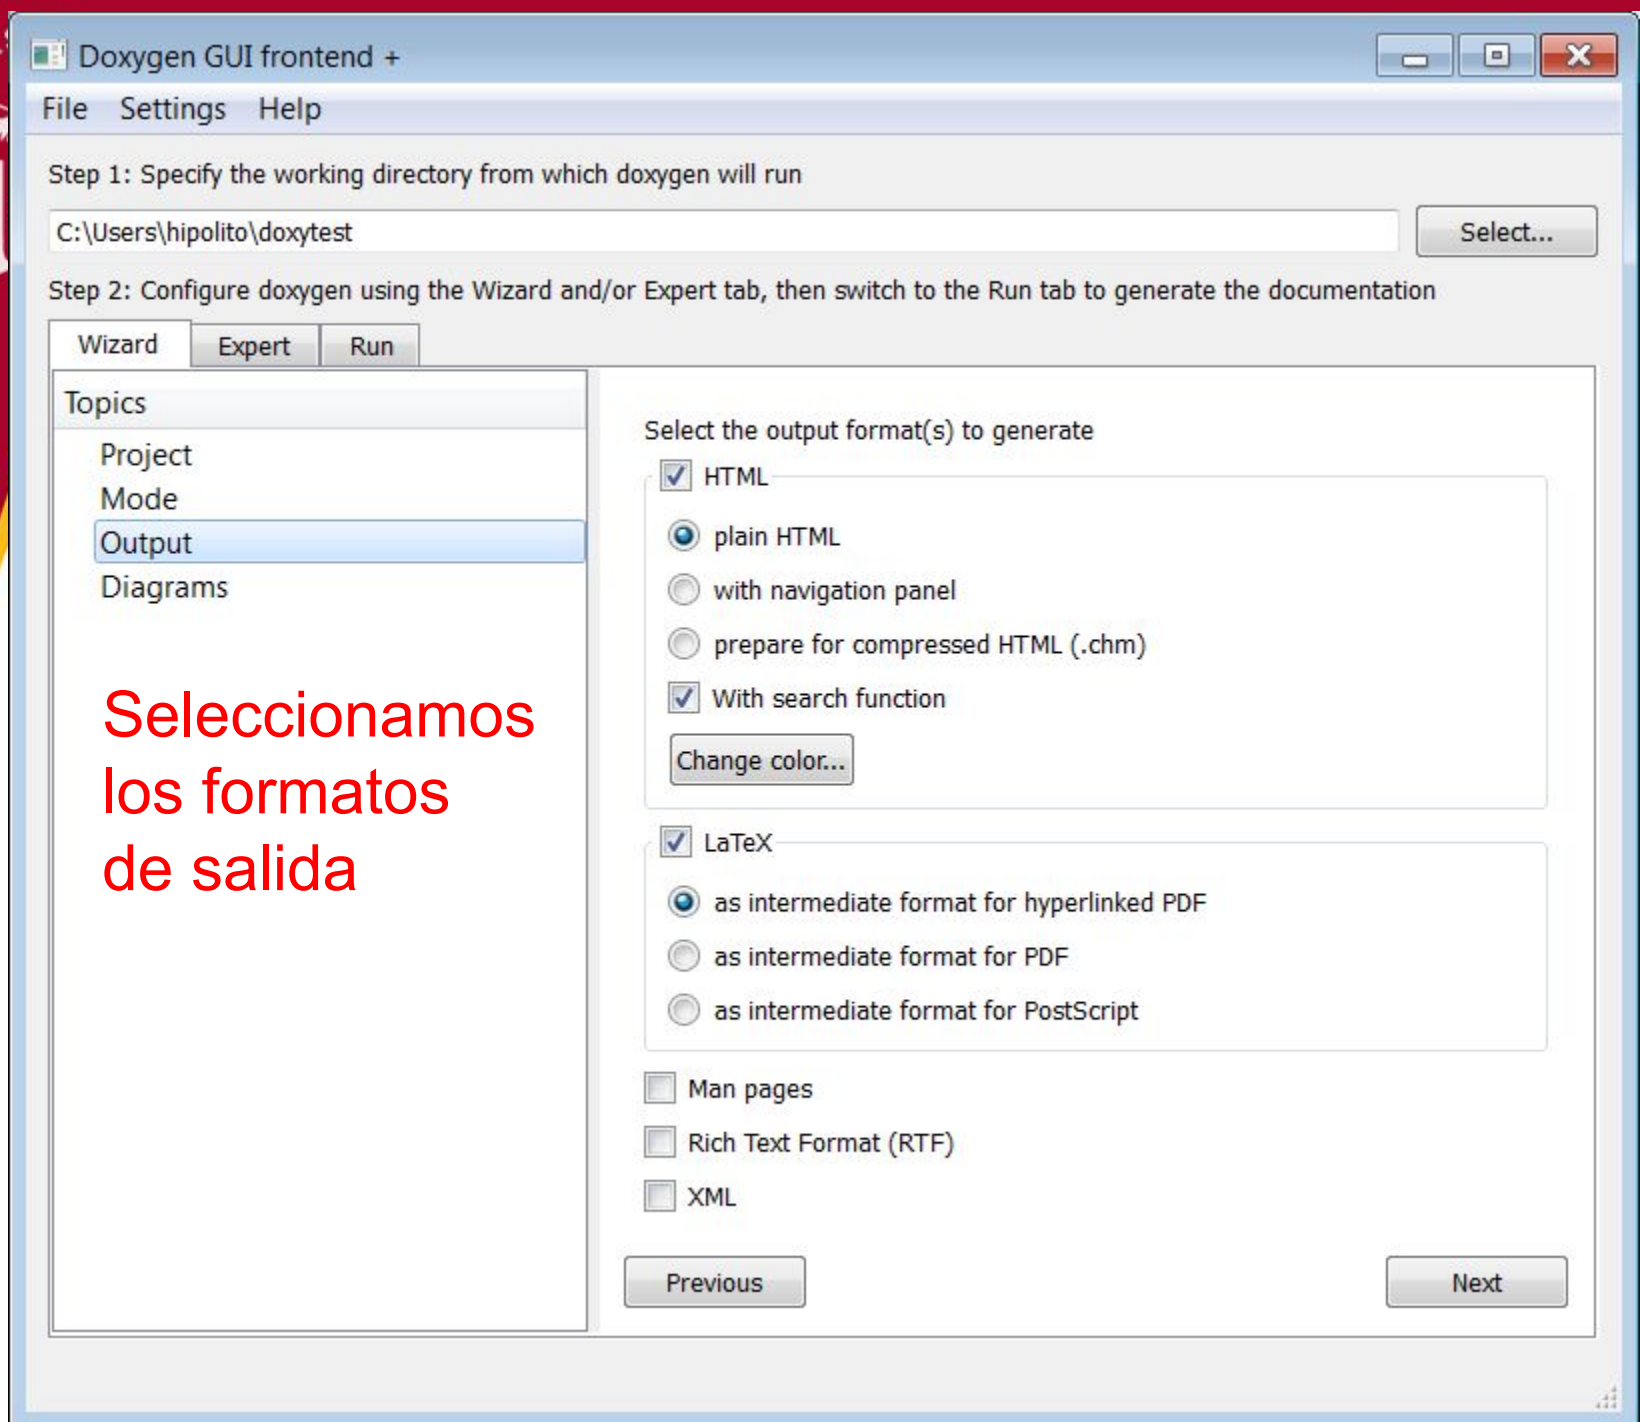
Doxygen GUI frontend +

File Settings Help

Step 1: Specify the working directory from which doxygen will run

C:\Users\hipolito\doxytest

Select...

Step 2: Configure doxygen using the Wizard and/or Expert tab, then switch to the Run tab to generate the documentation

Wizard Expert Run

Topics

Project
Mode
Output
Diagrams

Seleccionamos los formatos de salida

Select the output format(s) to generate

HTML

plain HTML

with navigation panel

prepare for compressed HTML (.chm)

With search function

Change color...

LaTeX

as intermediate format for hyperlinked PDF

as intermediate format for PDF

as intermediate format for PostScript

Man pages

Rich Text Format (RTF)

XML

Previous

Next